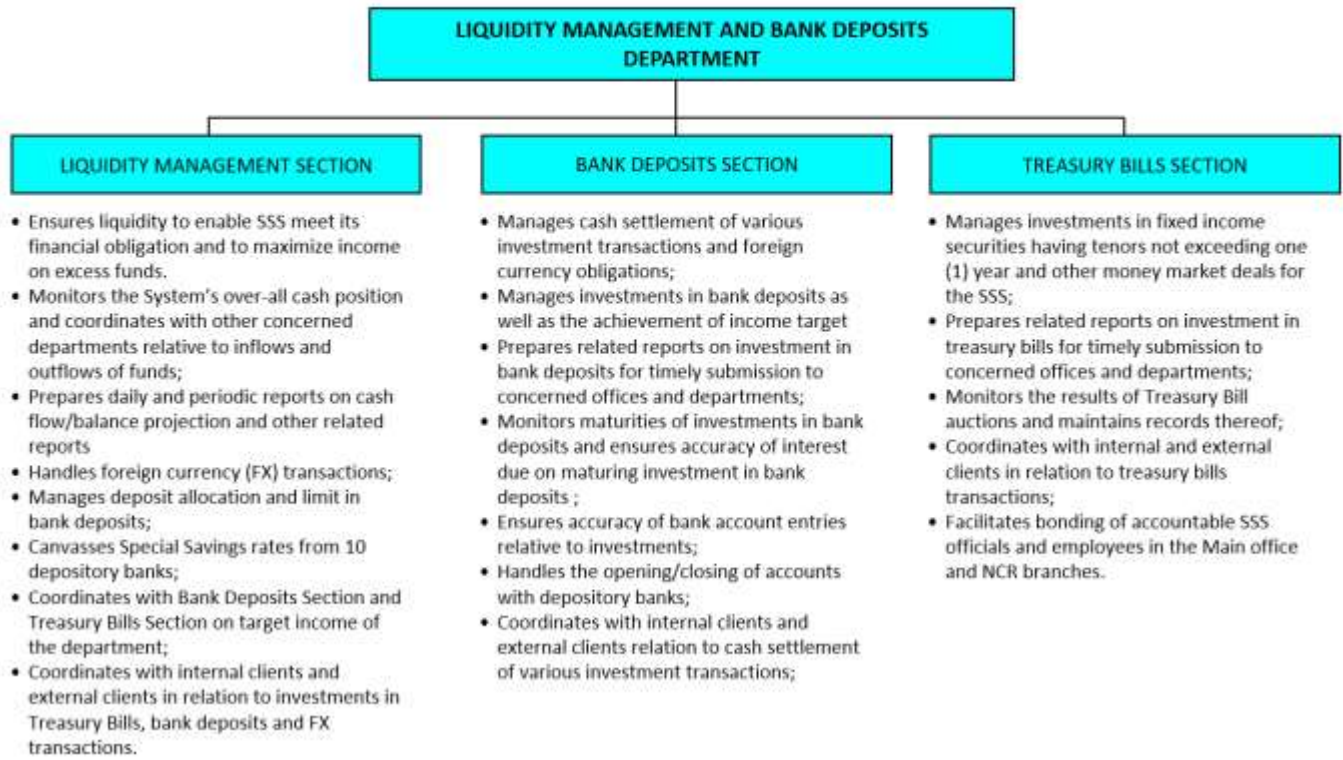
LIQUIDITY MANAGEMENT AND BANK DEPOSITS DEPARTMENT

LIQUIDITY MANAGEMENT SECTION

- Ensures liquidity to enable SSS meet its financial obligation and to maximize income on excess funds.
- Monitors the System's over-all cash position and coordinates with other concerned departments relative to inflows and outflows of funds;
- Prepares daily and periodic reports on cash flow/balance projection and other related reports
- Handles foreign currency (FX) transactions;
- Manages deposit allocation and limit in bank deposits;
- Canvasses Special Savings rates from 10 depository banks;
- Coordinates with Bank Deposits Section and Treasury Bills Section on target income of the department;
- Coordinates with internal clients and external clients in relation to investments in Treasury Bills, bank deposits and FX transactions.

BANK DEPOSITS SECTION

- Manages cash settlement of various investment transactions and foreign currency obligations;
- Manages investments in bank deposits as well as the achievement of income target
- Prepares related reports on investment in bank deposits for timely submission to concerned offices and departments;
- Monitors maturities of investments in bank deposits and ensures accuracy of interest due on maturing investment in bank deposits ;
- Ensures accuracy of bank account entries relative to investments;
- Handles the opening/closing of accounts with depository banks;
- Coordinates with internal clients and external clients relation to cash settlement of various investment transactions;

TREASURY BILLS SECTION

- Manages investments in fixed income securities having tenors not exceeding one (1) year and other money market deals for the SSS;
- Prepares related reports on investment in treasury bills for timely submission to concerned offices and departments;
- Monitors the results of Treasury Bill auctions and maintains records thereof;
- Coordinates with internal and external clients in relation to treasury bills transactions;
- Facilitates bonding of accountable SSS officials and employees in the Main office and NCR branches.